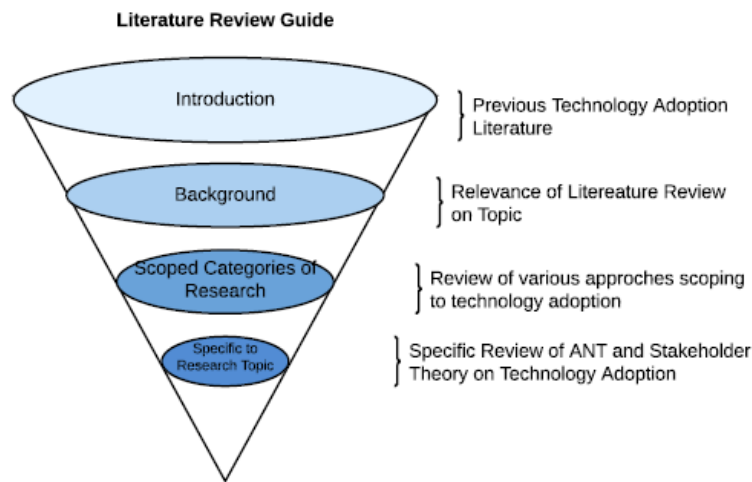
Literature Review Guide

Introduction

Previous Technology Adoption Literature

Background

Relevance of Litereature Review on Topic

Scoped Categories of Research

Review of various approches scoping to technology adoption

Specific to Research Topic

Specific Review of ANT and Stakeholder Theory on Technology Adoption